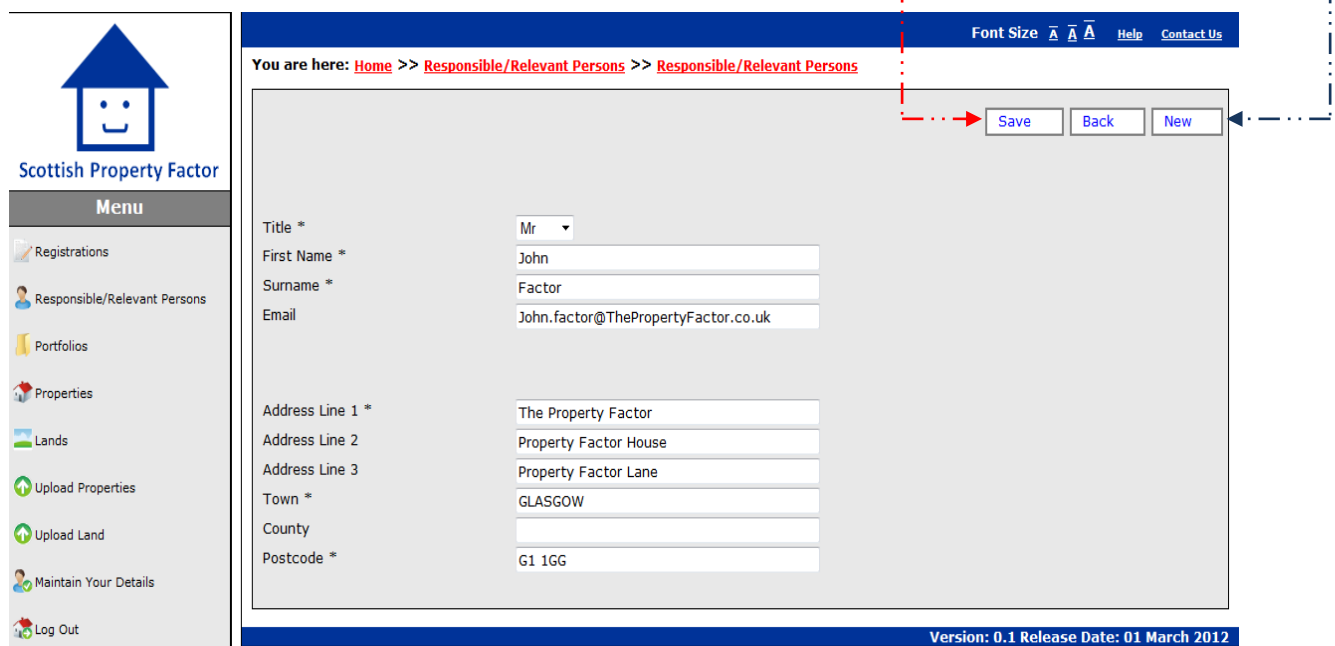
Scottish Property Factor

Menu

Registrations

Responsible/Relevant Persons

Portfolios

Properties

Lands

Upload Properties

Upload Land

Maintain Your Details

Log Out

Font Size A A A Help Contact Us

You are here: Home >> Responsible/Relevant Persons >> Responsible/Relevant Persons

Save Back New

Title * Mr

First Name * John

Surname * Factor

Email John.factor@ThePropertyFactor.co.uk

Address Line 1 * The Property Factor

Address Line 2 Property Factor House

Address Line 3 Property Factor Lane

Town * GLASGOW

County

Postcode * G1 1GG

Version: 0.1 Release Date: 01 March 2012